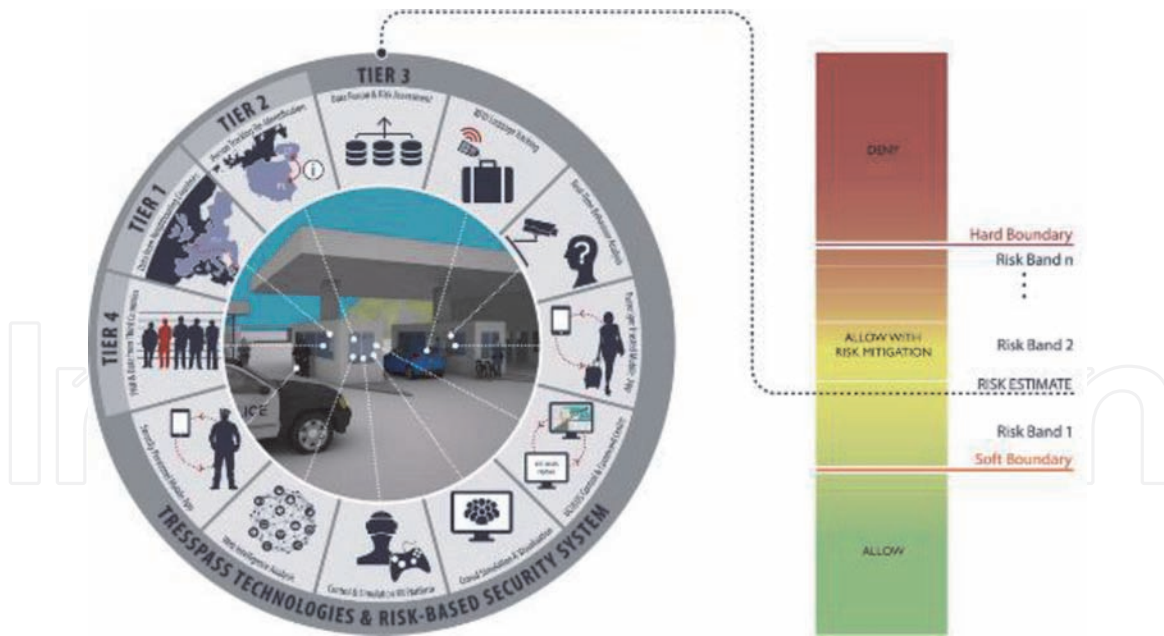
TIER 3
TIER 2
TIER 1
TIER 4
Data Fusion & Risk Assessment
RFID Luggage Tracking
Real-Time Behaviour Analysis
Passenger & Visitor Mobile App
HCI/GIS Control & Command Centre
Crowd Simulation & Visualisation
Control & Simulation VR Platform
Intel Intelligence Analysis
Security Personnel Mobile App
Risk Based Cross Border Control
Person Tracking Re-Identification
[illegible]
ICE
TRESSPASS TECHNOLOGIES & RISK-BASED SECURITY SYSTEM
DENY
Hard Boundary
Risk Band n
ALLOW WITH RISK MITIGATION
Risk Band 2
RISK ESTIMATE
Risk Band 1
Soft Boundary
ALLOW